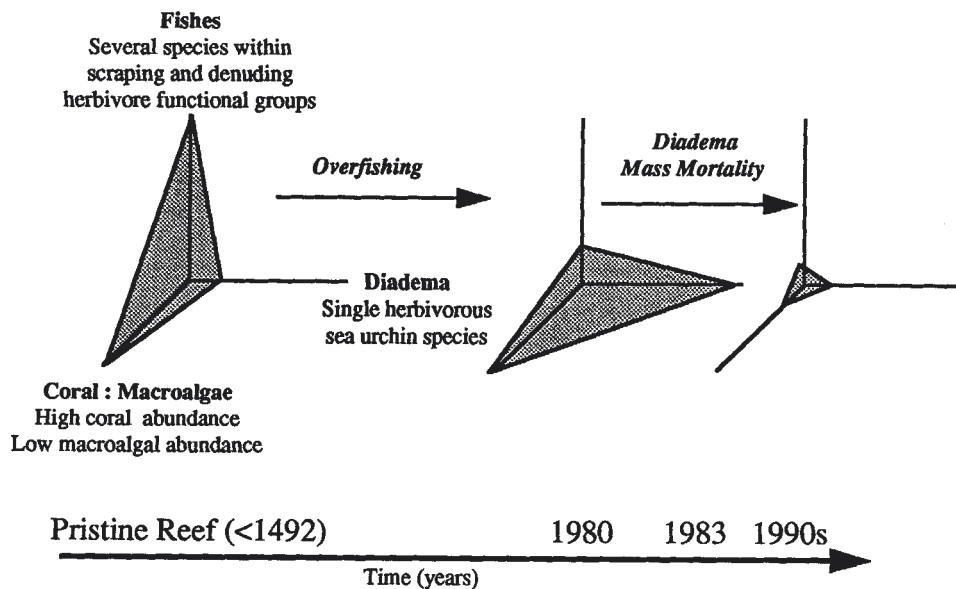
Fishes
Several species within scraping and denuding herbivore functional groups

Overfishing

Diadema
Mass Mortality

Diadema
Single herbivorous sea urchin species

Coral : Macroalgae
High coral abundance
Low macroalgal abundance

Pristine Reef (<1492)

1980

1983

1990s

Time (years)